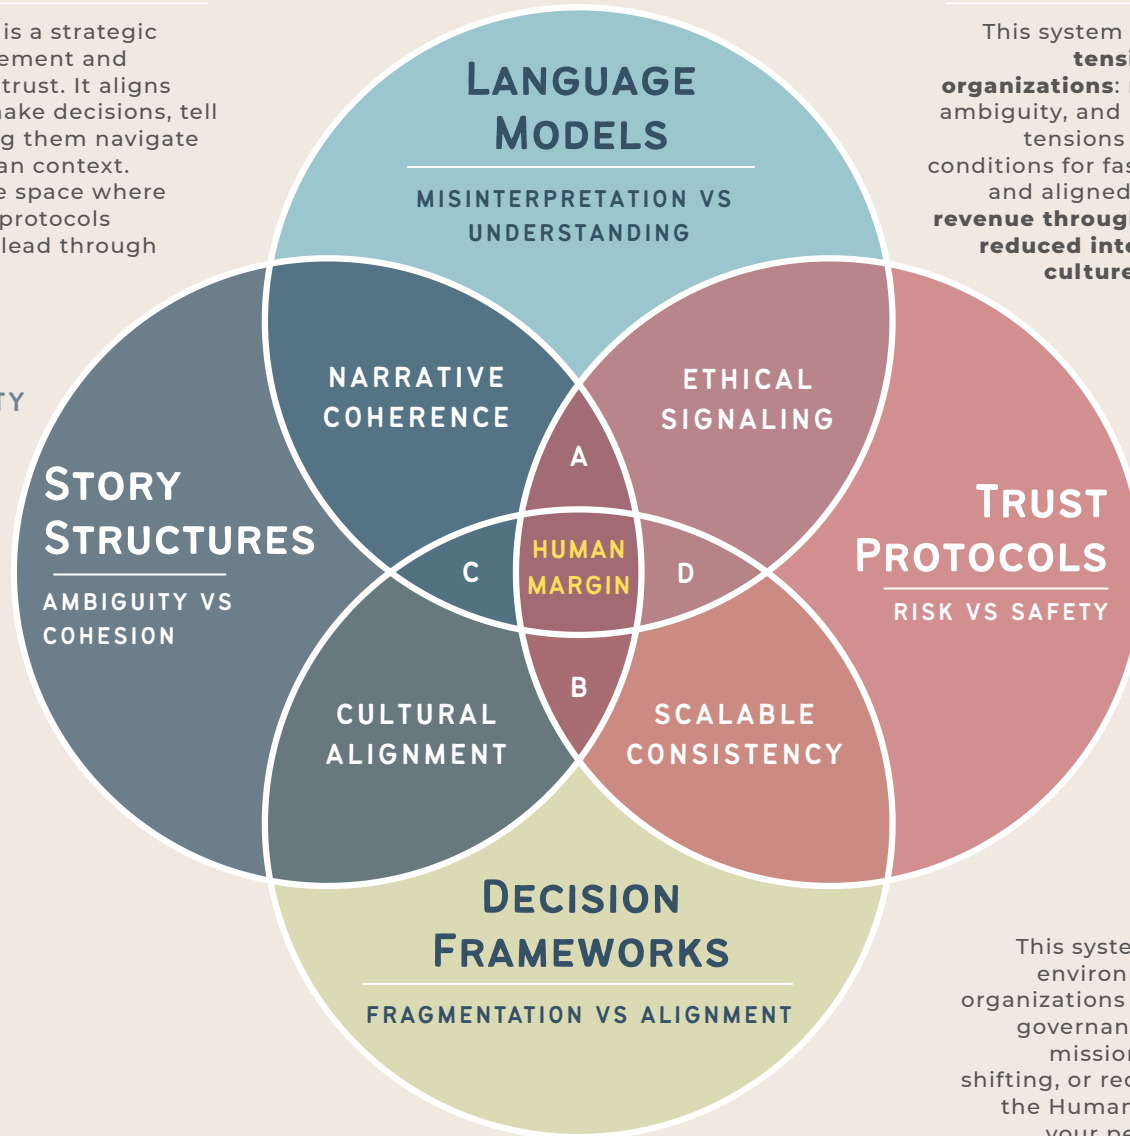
is a strategic
ement and
trust. It aligns
ake decisions, tell
g them navigate
an context.
e space where
protocols
lead through

TY

LANGUAGE MODELS

MISINTERPRETATION VS UNDERSTANDING

This system
tensi
organizations:
ambiguity, and
tensions
conditions for fas
and aligned
revenue throug
reduced inte
culture

STORY STRUCTURES

AMBIGUITY VS COHESION

NARRATIVE COHERENCE

ETHICAL SIGNALING

A

C

HUMAN MARGIN

D

B

TRUST PROTOCOLS

RISK VS SAFETY

CULTURAL ALIGNMENT

SCALABLE CONSISTENCY

DECISION FRAMEWORKS

FRAGMENTATION VS ALIGNMENT

This syste
environ
organizations
governan
mission
shifting, or rec
the Human
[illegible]